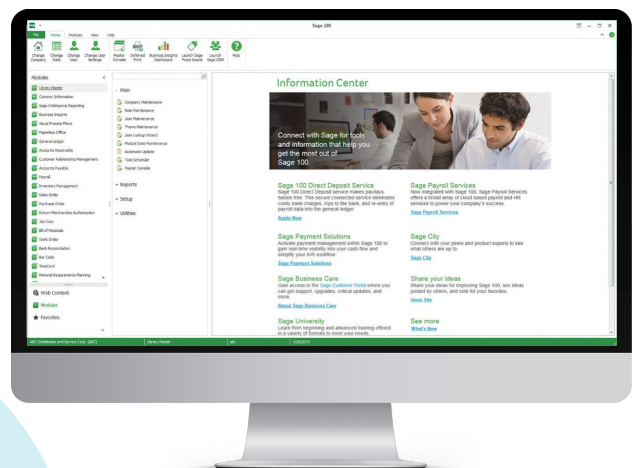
Sage 100

File Home Modules View Help

Change Company Change Date Change User Change User Settings Master Console Deferred Print Business Insights Dashboard Launch Sage Fixed Assets Launch Sage CRM Help

Modules

Library Master
Common Information
Sage Intelligence Reporting
Business Insights
Visual Process Flows
Paperless Office
General Ledger
Accounts Receivable
Customer Relationship Management
Accounts Payable
Payroll
Inventory Management
Sales Order
Purchase Order
Return Merchandise Authorization
Job Cost
Bill of Materials
Work Order
Bank Reconciliation
Bar Code
TimeCard
Material Requirements Planning

Web Content
Modules
Favorites

Main
Company Maintenance
Role Maintenance
User Maintenance
Theme Maintenance
User Lockup Wizard
Module Data Maintenance
Automatic Update
Task Scheduler
Master Console

Reports
Setup
Utilities

Information Center

Connect with Sage for tools and information that help you get the most out of Sage 100.

Sage 100 Direct Deposit Service
Sage 100 Direct Deposit service makes paydays hassle free. This secure connected service eliminates costly bank charges, trips to the bank, and re-entry of payroll data into the bank website.
Apply Now

Sage Payroll Services
Now integrated with Sage 100, Sage Payroll Services offers a broad array of cloud based payroll and HR services to power your company's success.
Sage Payroll Services

Sage Payment Solutions
Activate payment management within Sage 100 to gain real-time visibility into your cash flow and simplify your A/R workflow.
Sage Payment Solutions

Sage City
Connect with your peers and product experts to see what others are up to.
Sage City

Sage Business Care
Gain access to the Sage Customer Portal where you can get support, upgrades, critical updates, and more.
About Sage Business Care

Share your ideas
Share your ideas for improving Sage 100, see ideas posted by others, and vote for your favorites.
Ideas Site

Sage University
Learn from beginning and advanced training offered in a variety of formats to meet your needs.

See more
What's New

ABC Distribution and Service Corp. (ABC) Library Master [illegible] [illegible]